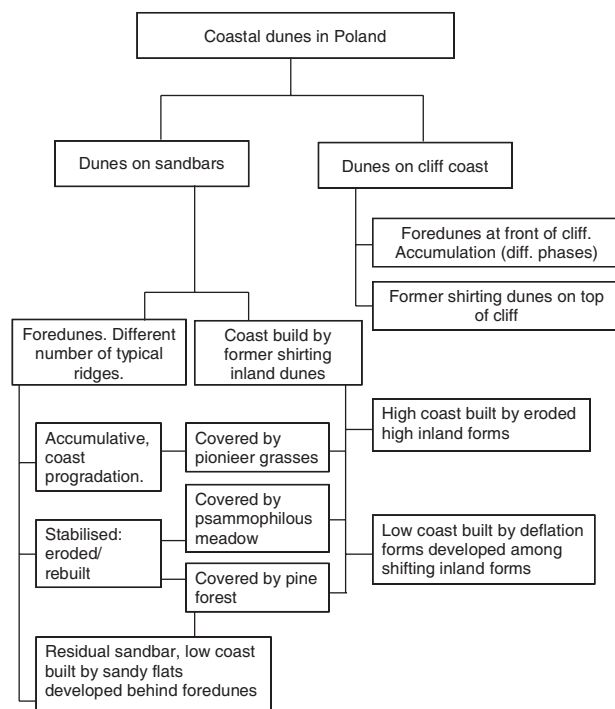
Coastal dunes in Poland

Dunes on sandbars

Dunes on cliff coast

Foredunes at front of cliff. Accumulation (diff. phases)

Former shirting dunes on top of cliff

Foredunes. Different number of typical ridges.

Coast build by former shirting inland dunes

High coast built by eroded high inland forms

Accumulative, coast progradation.

Covered by pionieer grasses

Covered by psammophilous meadow

Stabilised: eroded/ rebuilt

Low coast built by deflation forms developed among shifting inland forms

Covered by pine forest

Residual sandbar, low coast built by sandy flats developed behind foredunes